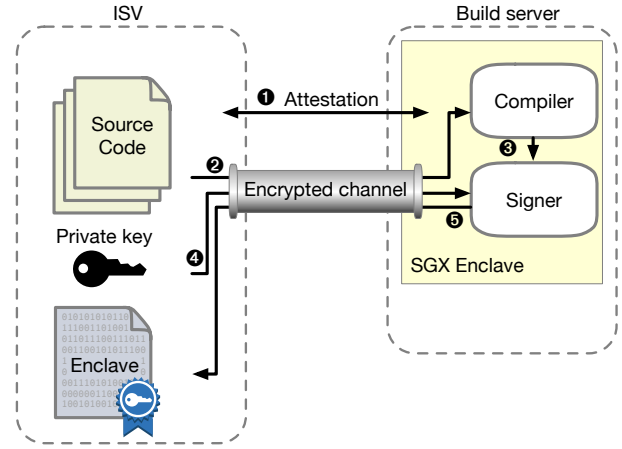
ISV

Build server

❶ Attestation

Compiler

Source Code

❷

❸

Encrypted channel

Signer

Private key

❺

❹

SGX Enclave

0101010101110
1110011010011
0110111001110
0011001010111

0011101010
0000001100
1001010011

Enclave